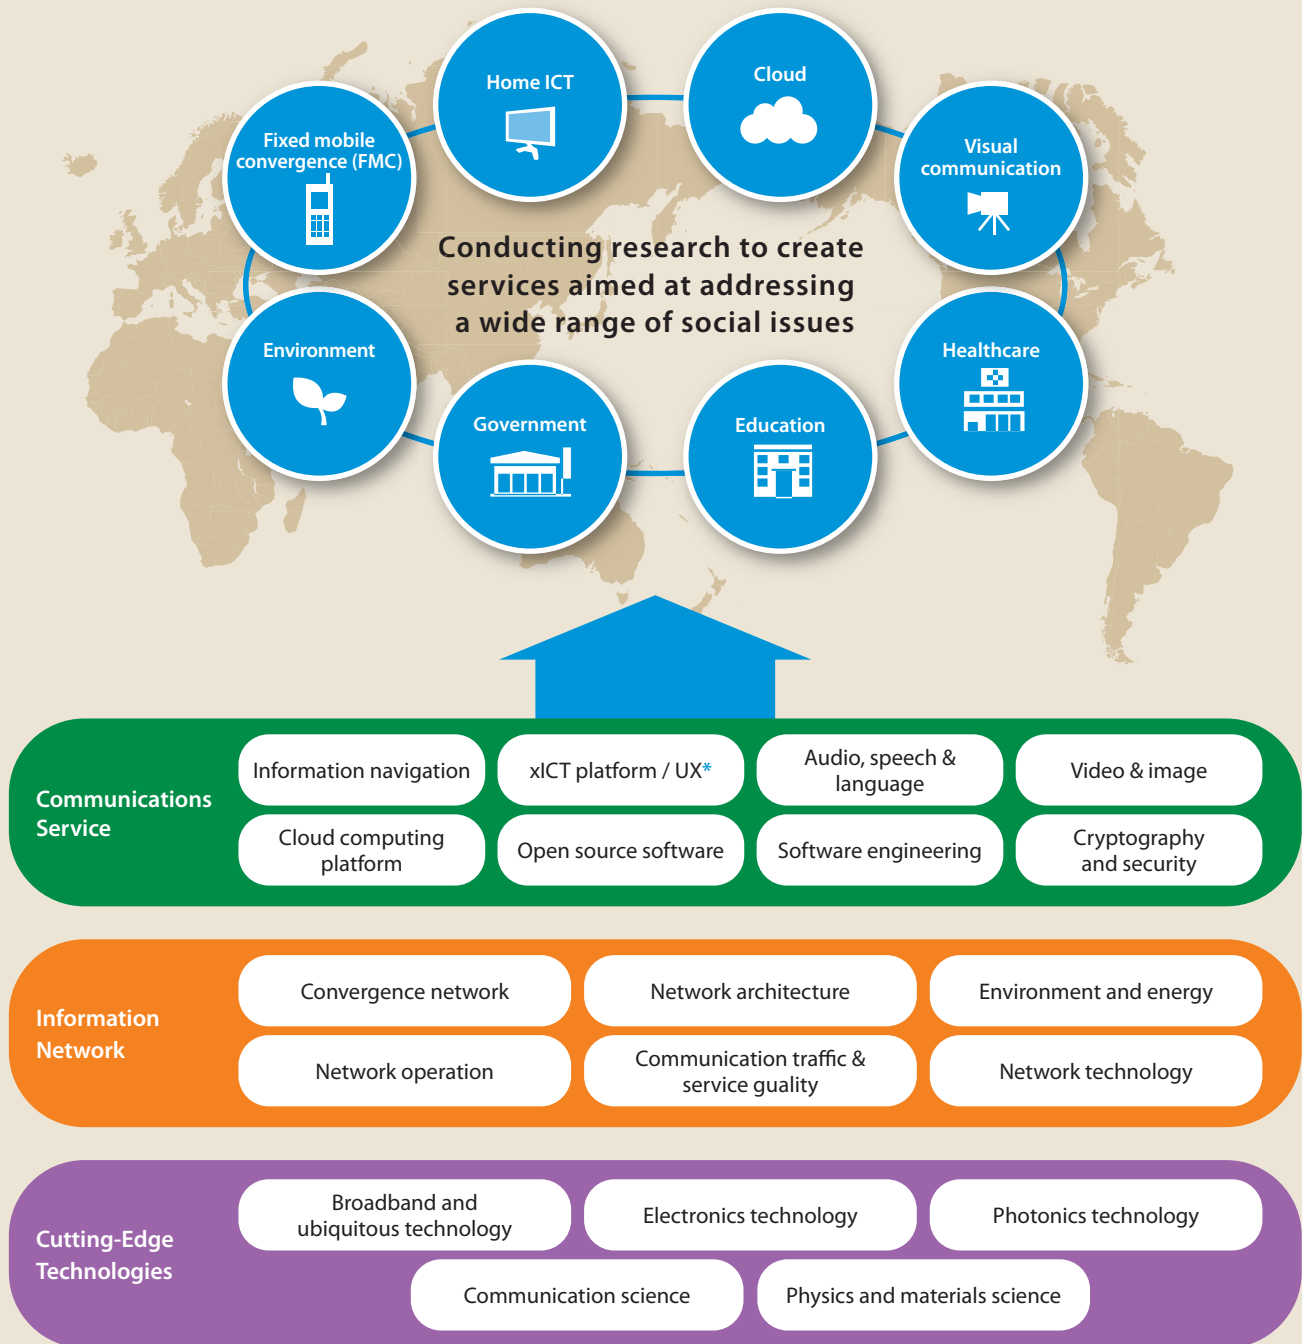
Home ICT

Cloud

Fixed mobile convergence (FMC)

Visual communication

Conducting research to create services aimed at addressing a wide range of social issues

Environment

Healthcare

Government

Education

Communications Service

Information navigation

xICT platform / UX*

Audio, speech & language

Video & image

Cloud computing platform

Open source software

Software engineering

Cryptography and security

Information Network

Convergence network

Network architecture

Environment and energy

Network operation

Communication traffic & service quality

Network technology

Cutting-Edge Technologies

Broadband and ubiquitous technology

Electronics technology

Photonics technology

Communication science

Physics and materials science